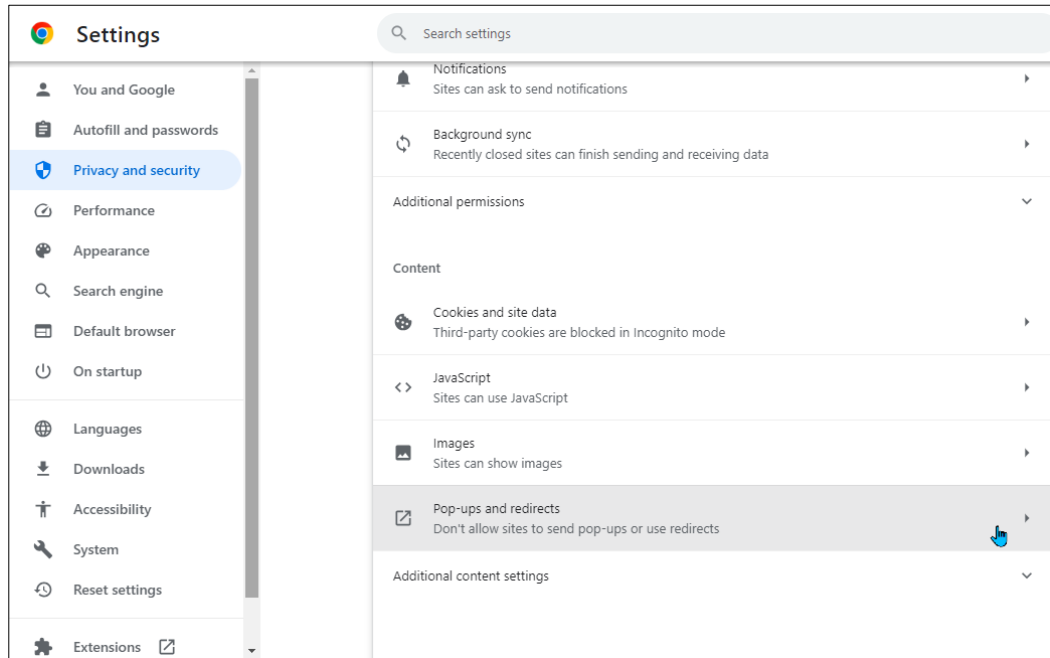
Settings

Search settings

You and Google
Autofill and passwords
Privacy and security
Performance
Appearance
Search engine
Default browser
On startup

Languages
Downloads
Accessibility
System
Reset settings

Extensions

Notifications
Sites can ask to send notifications

Background sync
Recently closed sites can finish sending and receiving data

Additional permissions

Content

Cookies and site data
Third-party cookies are blocked in Incognito mode

JavaScript
Sites can use JavaScript

Images
Sites can show images

Pop-ups and redirects
Don't allow sites to send pop-ups or use redirects

Additional content settings